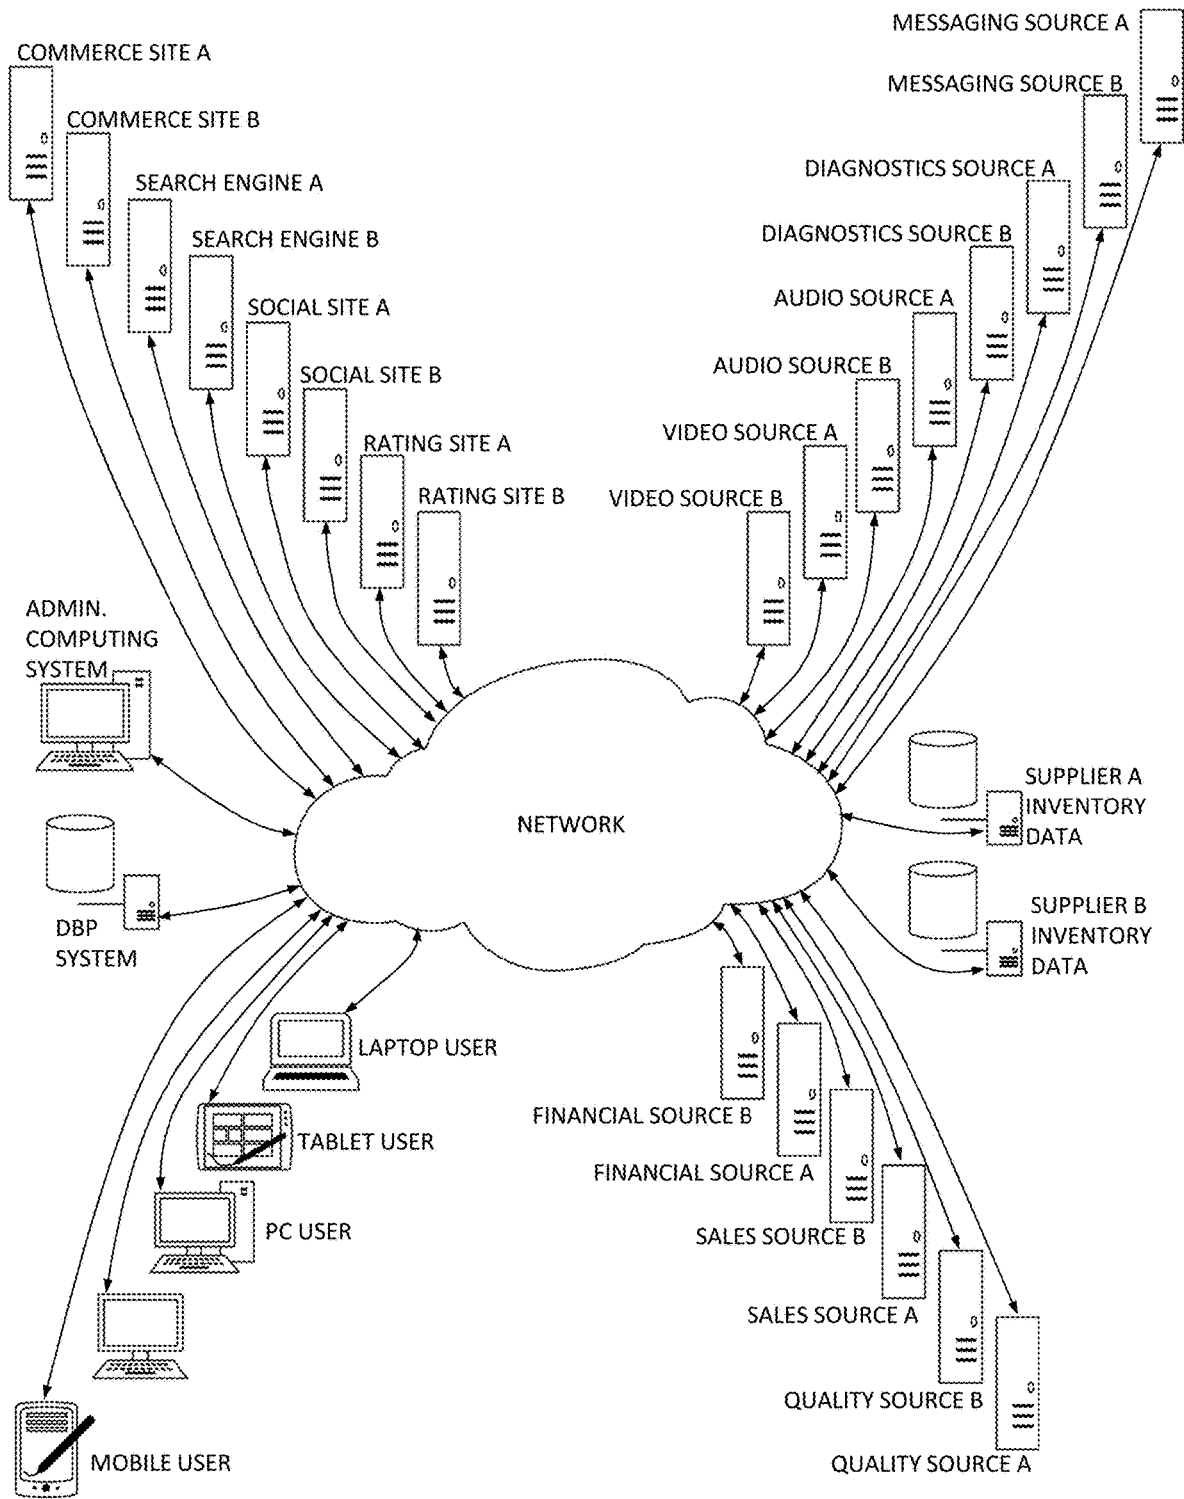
MESSAGING SOURCE A

COMMERCE SITE A

MESSAGING SOURCE B

COMMERCE SITE B

DIAGNOSTICS SOURCE A

SEARCH ENGINE A

DIAGNOSTICS SOURCE B

SEARCH ENGINE B

AUDIO SOURCE A

SOCIAL SITE A

AUDIO SOURCE B

SOCIAL SITE B

VIDEO SOURCE A

RATING SITE A

RATING SITE B

VIDEO SOURCE B

ADMIN. COMPUTING SYSTEM

NETWORK

SUPPLIER A INVENTORY DATA

DBP SYSTEM

SUPPLIER B INVENTORY DATA

LAPTOP USER

TABLET USER

FINANCIAL SOURCE B

FINANCIAL SOURCE A

PC USER

SALES SOURCE B

SALES SOURCE A

QUALITY SOURCE B

MOBILE USER

QUALITY SOURCE A